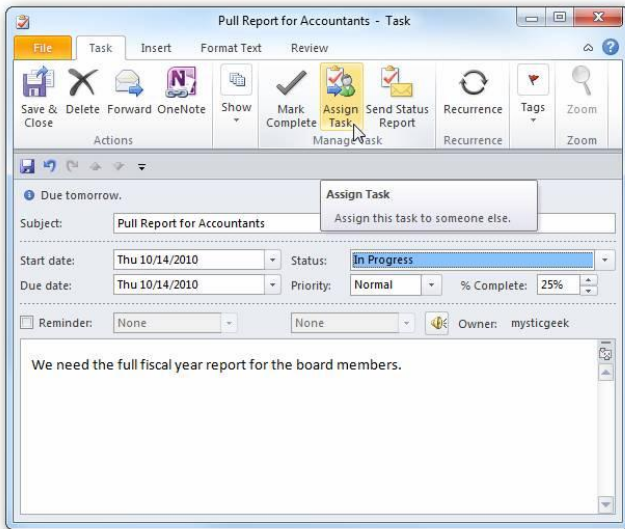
Pull Report for Accountants - Task

File
Task
Insert
Format Text
Review

Save & Close
Delete
Forward
OneNote
Actions
Show
Mark Complete
Assign Task
Send Status Report
Manage Task
Recurrence
Recurrence
Tags
Zoom
Zoom

Due tomorrow.

Assign Task
Assign this task to someone else.

Subject: Pull Report for Accountants

Start date: Thu 10/14/2010
Status: In Progress
Due date: Thu 10/14/2010
Priority: Normal
% Complete: 25%

Reminder: None
None
Owner: mysticgeek

We need the full fiscal year report for the board members.